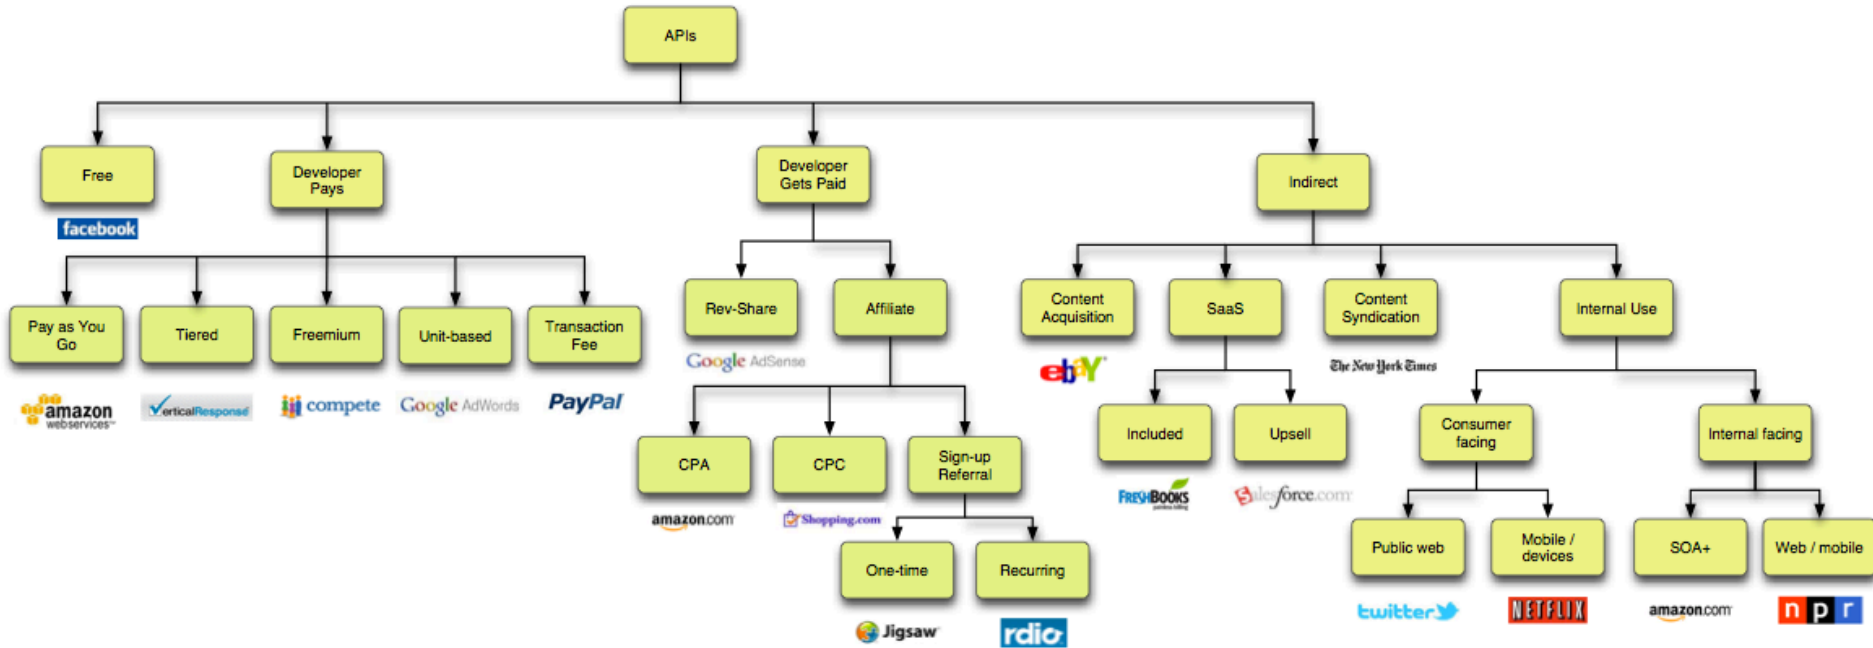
APIs

Free

facebook

Developer Pays

Pay as You Go

amazon webservices

Tiered

VerticalResponse

Freemium

compete

Unit-based

Google AdWords

Transaction Fee

PayPal

Developer Gets Paid

Rev-Share

Google AdSense

Affiliate

CPA

amazon.com

CPC

Shopping.com

Sign-up Referral

One-time

Jigsaw

Recurring

rdio

Indirect

Content Acquisition

ebY

SaaS

Included

FRESHBOOKS

Upsell

salesforce.com

Content Syndication

The New York Times

Internal Use

Consumer facing

Public web

twitter

Mobile / devices

NETFLIX

Internal facing

SOA+

amazon.com

Web / mobile

n p r